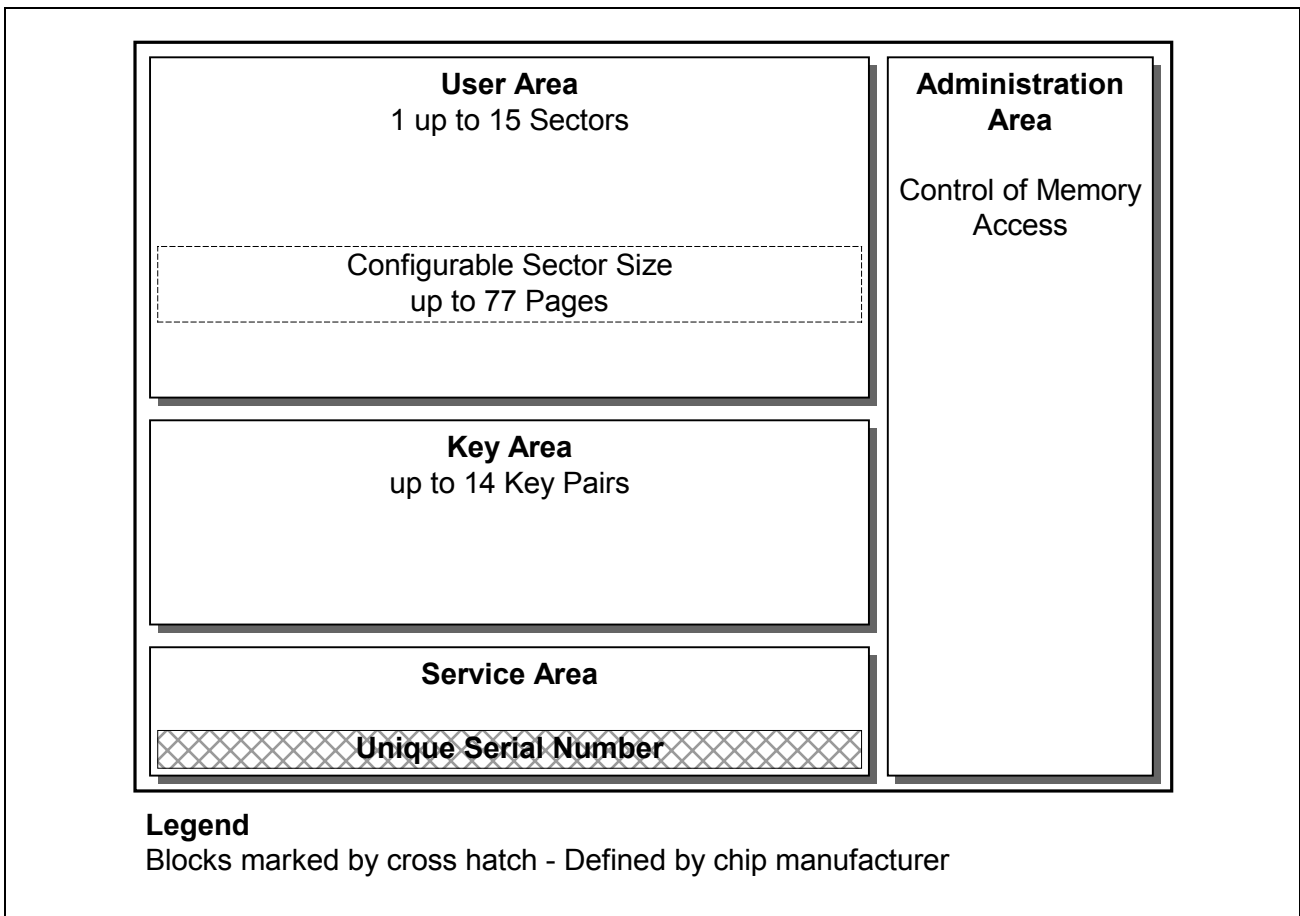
**User Area**
1 up to 15 Sectors

Configurable Sector Size
up to 77 Pages

**Key Area**
up to 14 Key Pairs

**Service Area**

**Unique Serial Number**

**Administration Area**

Control of Memory Access

**Legend**
Blocks marked by cross hatch - Defined by chip manufacturer